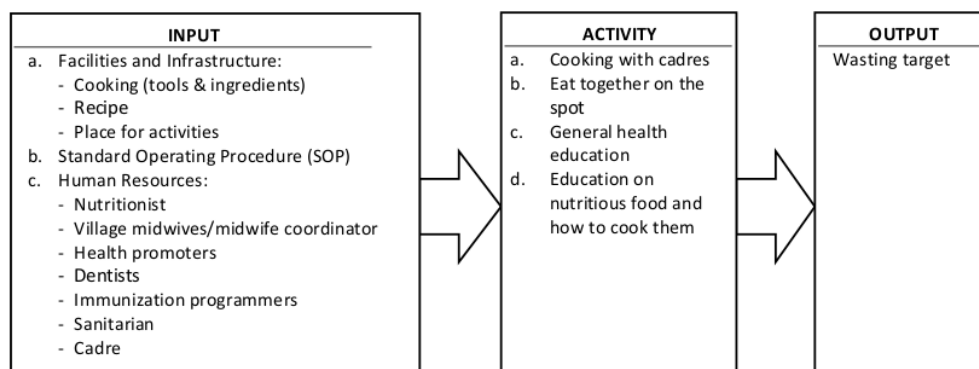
INPUT

a. Facilities and Infrastructure:
- Cooking (tools & ingredients)
- Recipe
- Place for activities
b. Standard Operating Procedure (SOP)
c. Human Resources:
- Nutritionist
- Village midwives/midwife coordinator
- Health promoters
- Dentists
- Immunization programmers
- Sanitarian
- Cadre

ACTIVITY

a. Cooking with cadres
b. Eat together on the spot
c. General health education
d. Education on nutritious food and how to cook them

OUTPUT

Wasting target